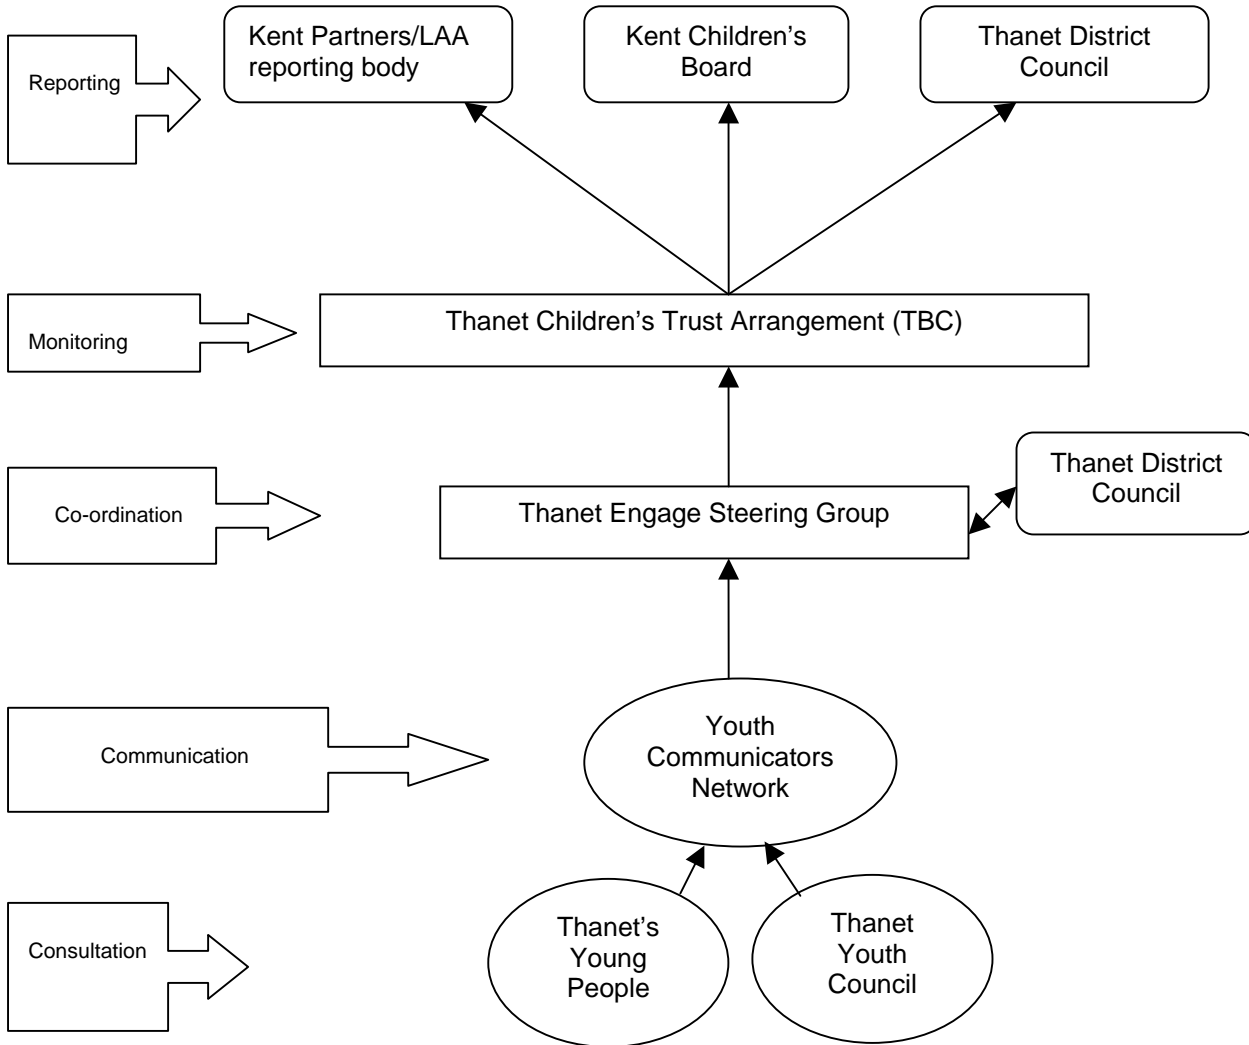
Reporting

Kent Partners/LAA reporting body

Kent Children's Board

Thanet District Council

Monitoring

Thanet Children's Trust Arrangement (TBC)

Co-ordination

Thanet Engage Steering Group

Thanet District Council

Communication

Youth Communicators Network

Consultation

Thanet's Young People

Thanet Youth Council